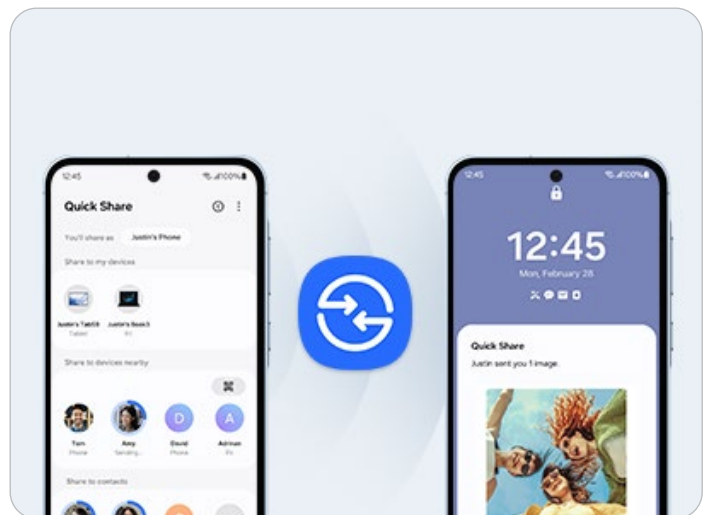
12:45

100%

Quick Share

You'll share as Justin's Phone

Share to my devices

Justin's TabS9
Tablet

Justin's Book3
PC

Share to devices nearby

Tom
Phone

Amy
Sending...

D
David
Phone

A
Adrian
PC

Share to contacts

12:45

100%

12:45
Mon, February 28

Quick Share
Justin sent you 1 image.